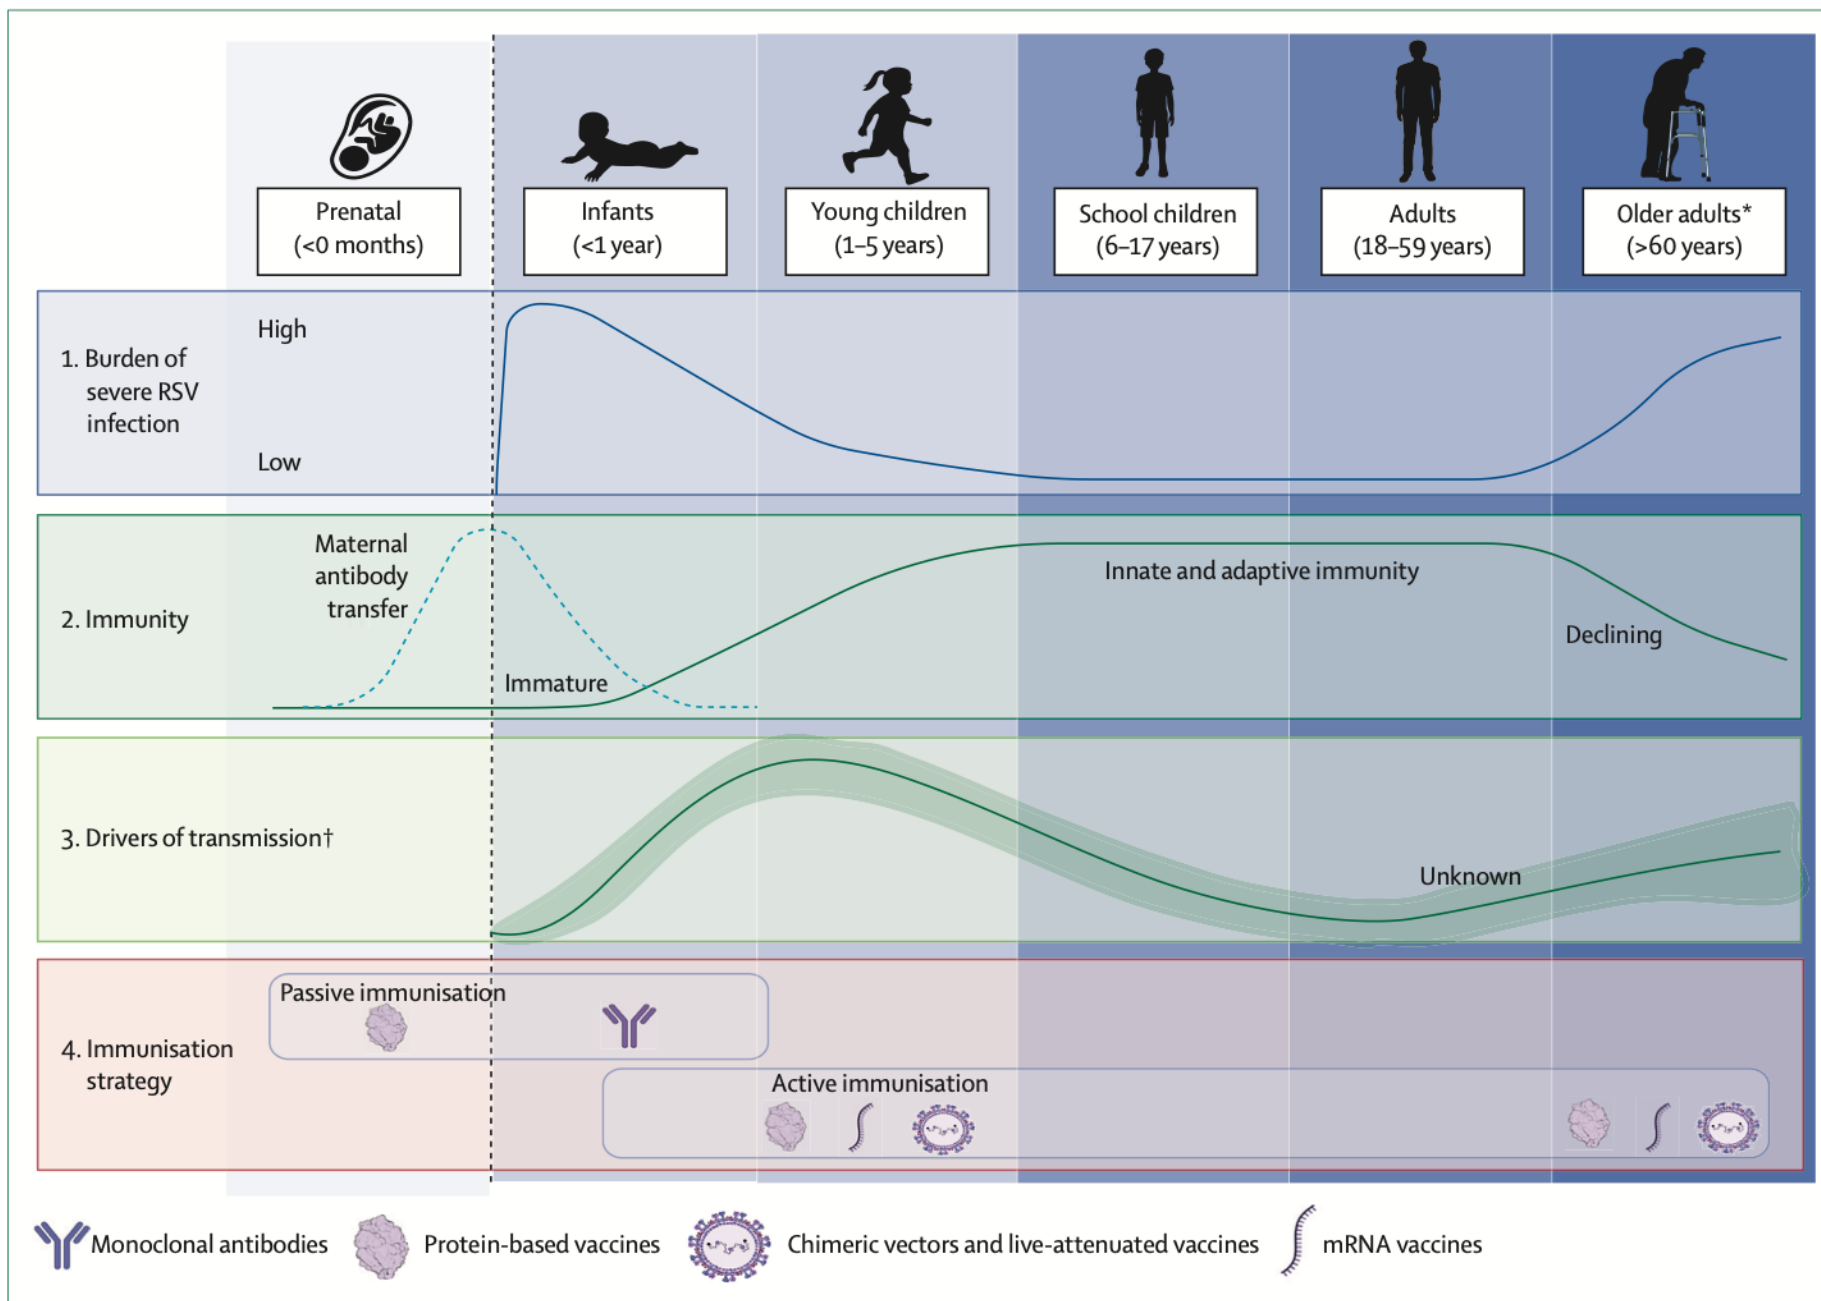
Prenatal (<0 months)

Infants (<1 year)

Young children (1–5 years)

School children (6–17 years)

Adults (18–59 years)

Older adults* (>60 years)

1. Burden of severe RSV infection

High

Low

2. Immunity

Maternal antibody transfer

Immature

Innate and adaptive immunity

Declining

3. Drivers of transmission†

Unknown

4. Immunisation strategy

Passive immunisation

Active immunisation

Monoclonal antibodies

Protein-based vaccines

Chimeric vectors and live-attenuated vaccines

mRNA vaccines